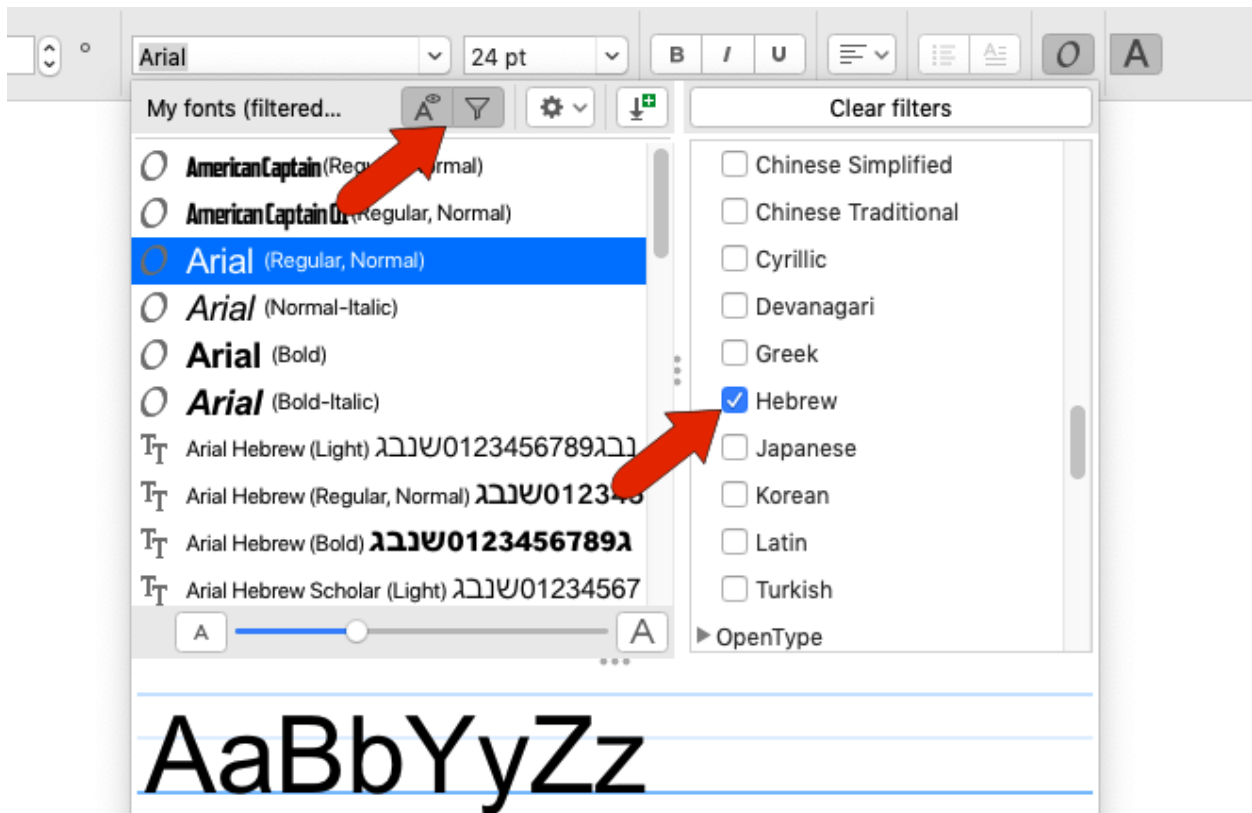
°

Arial

24 pt

B I U

O A

My fonts (filtered...

Clear filters

AmericanCaptain (Regu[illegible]rmal)

AmericanCaptain01 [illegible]egular, Normal)

Arial (Regular, Normal)

Arial (Normal-Italic)

Arial (Bold)

Arial (Bold-Italic)

Arial Hebrew (Light) שנבג0123456789בבג

Arial Hebrew (Regular, Normal) שנבג01234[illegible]

Arial Hebrew (Bold) שנבג0123456789ג

Arial Hebrew Scholar (Light) שנבג01234567

A

A

Chinese Simplified

Chinese Traditional

Cyrillic

Devanagari

Greek

Hebrew

Japanese

Korean

Latin

Turkish

OpenType

AaBbYyZz